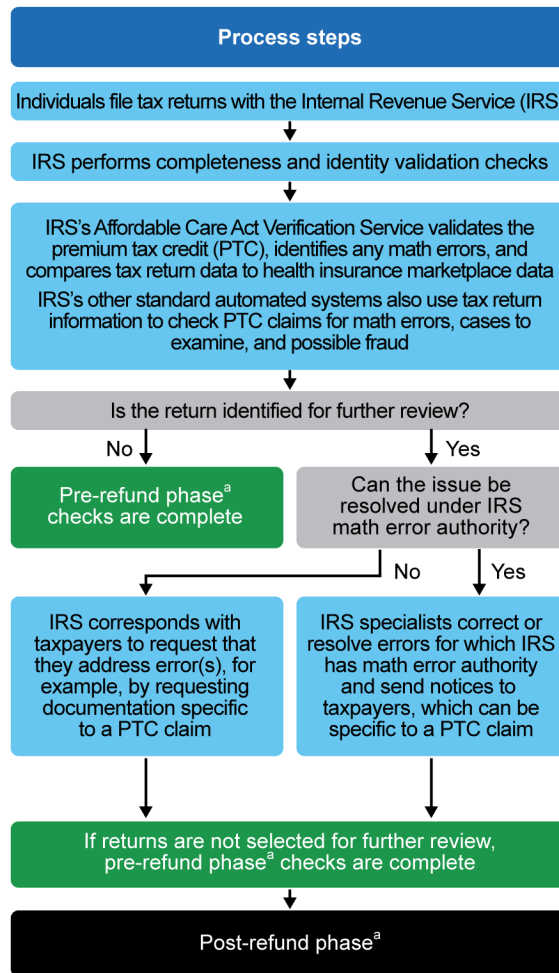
Process steps

Individuals file tax returns with the Internal Revenue Service (IRS

IRS performs completeness and identity validation checks

IRS's Affordable Care Act Verification Service validates the premium tax credit (PTC), identifies any math errors, and compares tax return data to health insurance marketplace data

IRS's other standard automated systems also use tax return information to check PTC claims for math errors, cases to examine, and possible fraud

Is the return identified for further review?

No

Yes

Pre-refund phase$^a$ checks are complete

Can the issue be resolved under IRS math error authority?

No

Yes

IRS corresponds with taxpayers to request that they address error(s), for example, by requesting documentation specific to a PTC claim

IRS specialists correct or resolve errors for which IRS has math error authority and send notices to taxpayers, which can be specific to a PTC claim

If returns are not selected for further review, pre-refund phase$^a$ checks are complete

Post-refund phase$^a$